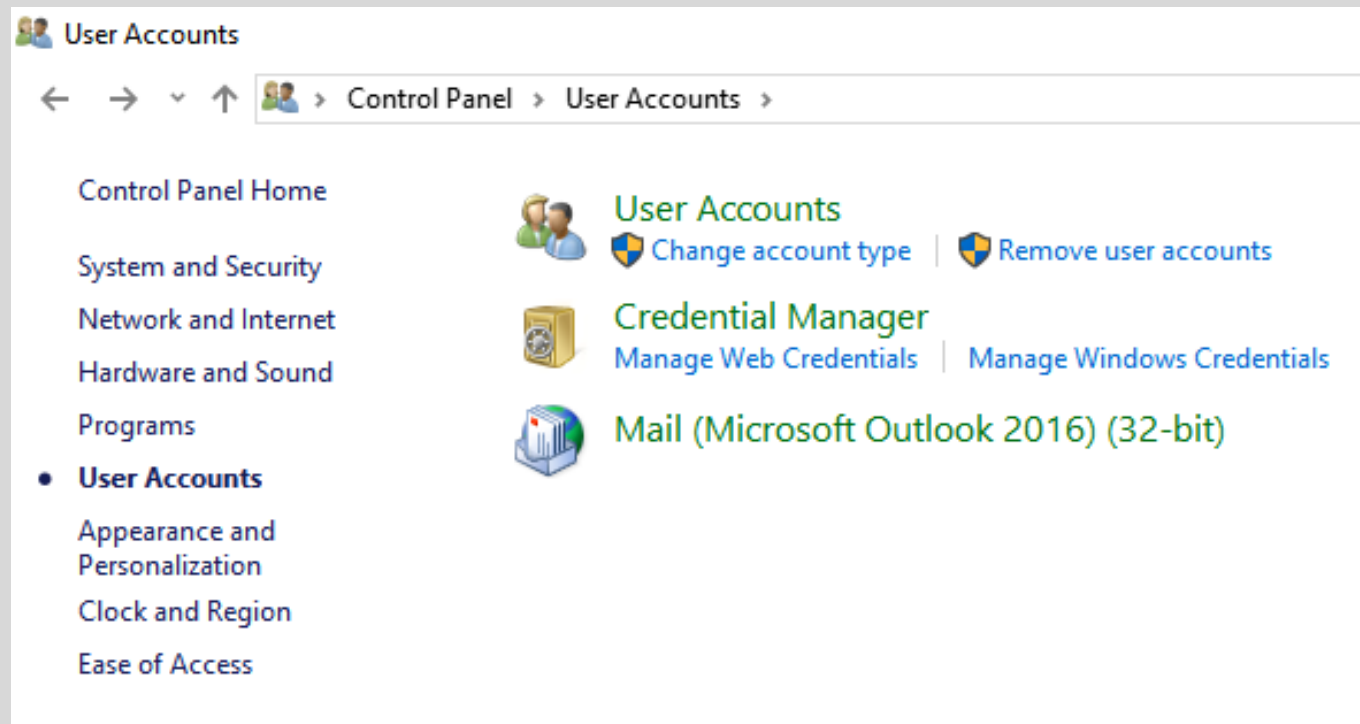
User Accounts

Control Panel › User Accounts ›

Control Panel Home

System and Security

Network and Internet

Hardware and Sound

Programs

• User Accounts

Appearance and Personalization

Clock and Region

Ease of Access

User Accounts
Change account type | Remove user accounts

Credential Manager
Manage Web Credentials | Manage Windows Credentials

Mail (Microsoft Outlook 2016) (32-bit)